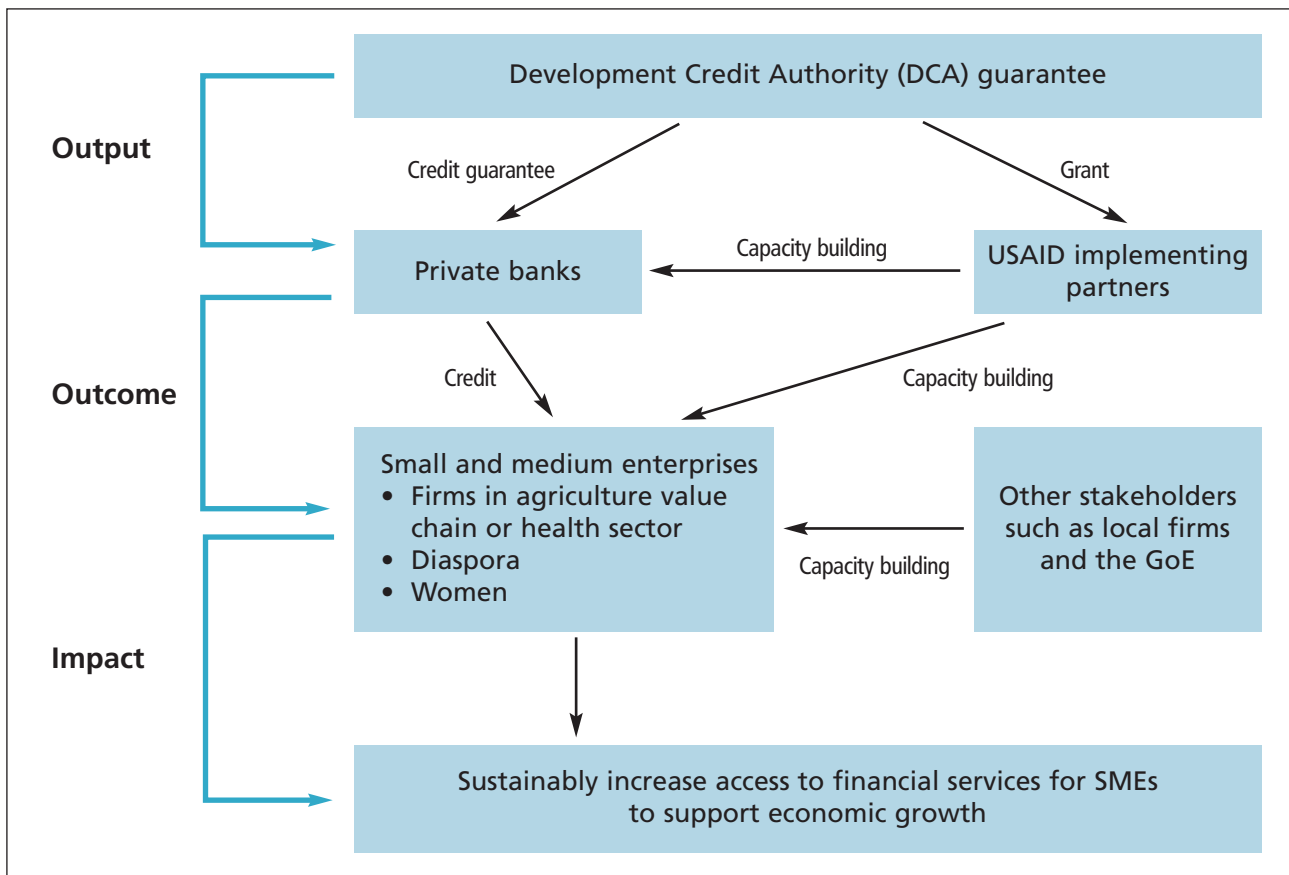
Development Credit Authority (DCA) guarantee

Output

Credit guarantee

Grant

Private banks

Capacity building

USAID implementing partners

Outcome

Credit

Capacity building

Small and medium enterprises
• Firms in agriculture value chain or health sector
• Diaspora
• Women

Capacity building

Other stakeholders such as local firms and the GoE

Impact

Sustainably increase access to financial services for SMEs to support economic growth